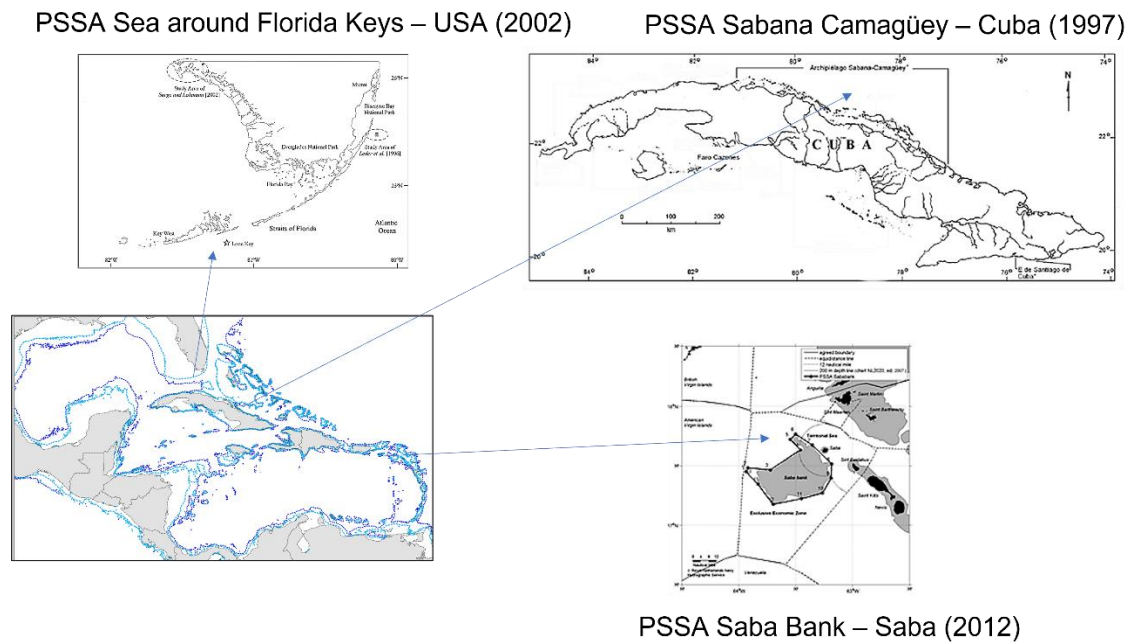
PSSA Sea around Florida Keys – USA (2002)

Study Area of Szego and Lohmann (2002)

Miami

Biscayne Bay National Park

Everglades National Park

Study Area of Leslie et al. (1998)

Florida Bay

Key West

Straits of Florida

Atlantic Ocean

Looe Key

82°W

81°W

80°W

25°N

PSSA Sabana Camagüey – Cuba (1997)

Archipielago Sabana-Camagüey

CUBA

Faro Cazones

0 100 200

km

N

84°

82°

80°

78°

76°

74°

22°

20°

E de Santiago de Cuba

agreed boundary

equidistance line

12 nautical mile

200 m depth line

PSSA Sababank

British Virgin Islands

American Virgin Islands

Anguilla

Saint Martin

Sint Maarten

Saint Barthélemy

Territorial Sea

Saba

Sint Eustatius

Saba bank

Saint Kitts

Nevis

Exclusive Economic Zone

Venezuela

PSSA Saba Bank – Saba (2012)